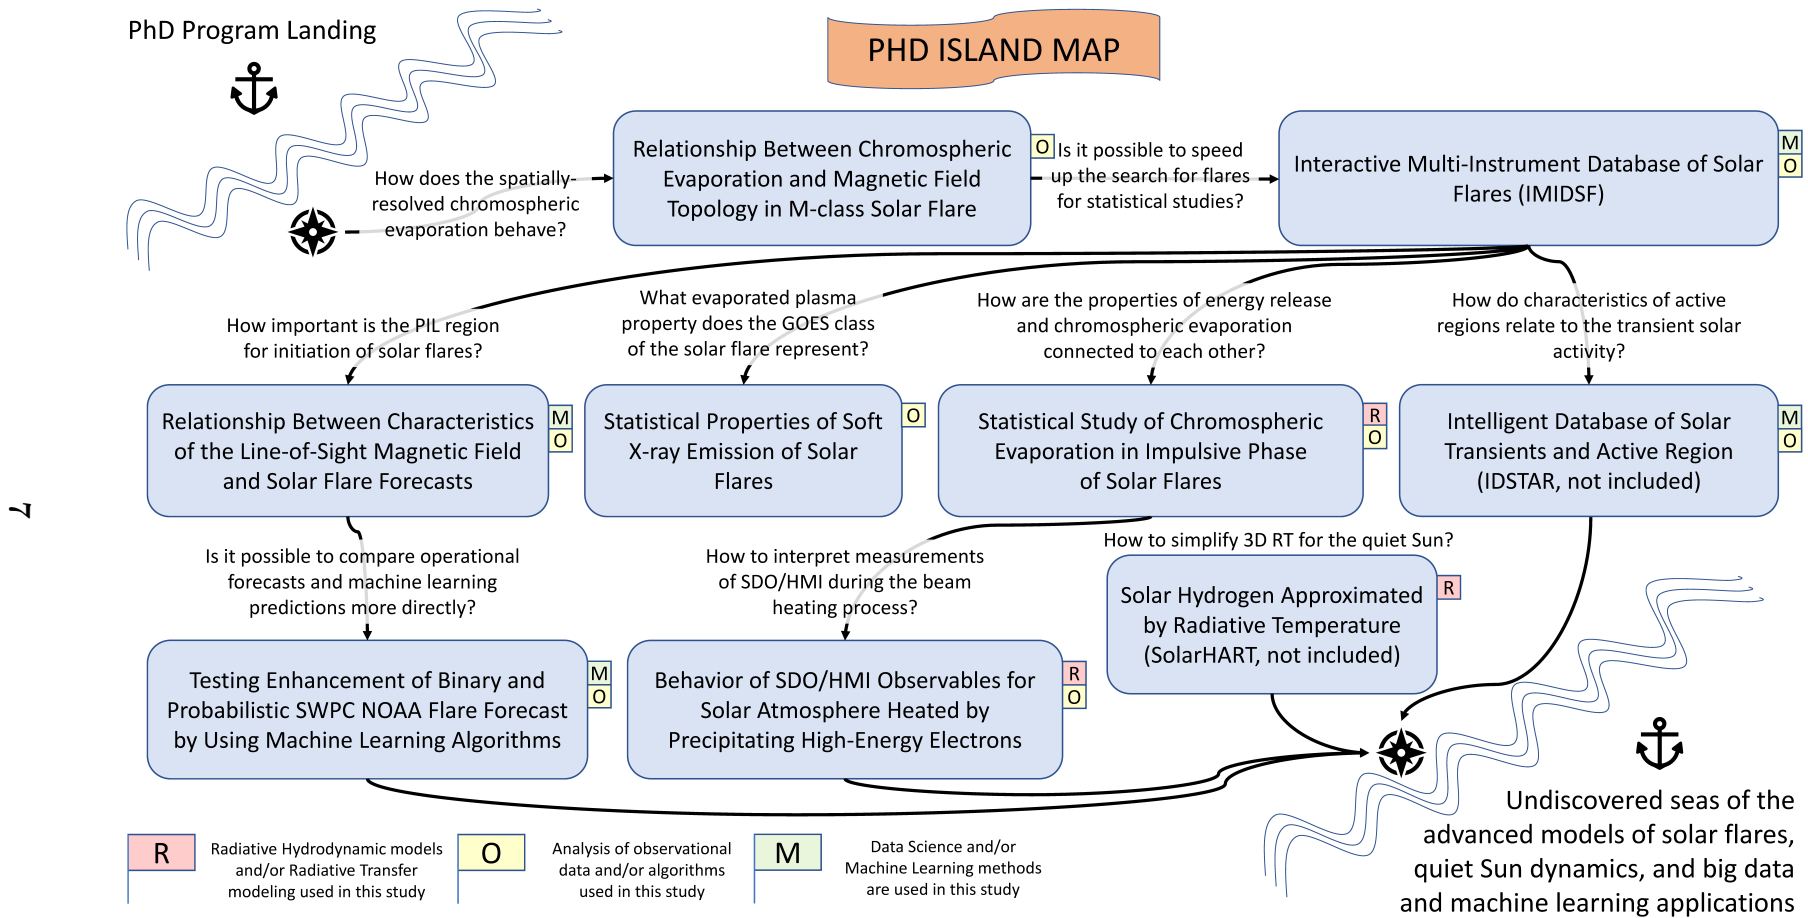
PhD Program Landing

PHD ISLAND MAP

How does the spatially-resolved chromospheric evaporation behave?

Relationship Between Chromospheric Evaporation and Magnetic Field Topology in M-class Solar Flare

O

Is it possible to speed up the search for flares for statistical studies?

Interactive Multi-Instrument Database of Solar Flares (IMIDSF)

M
O

How important is the PIL region for initiation of solar flares?

What evaporated plasma property does the GOES class of the solar flare represent?

How are the properties of energy release and chromospheric evaporation connected to each other?

How do characteristics of active regions relate to the transient solar activity?

Relationship Between Characteristics of the Line-of-Sight Magnetic Field and Solar Flare Forecasts

M
O

Statistical Properties of Soft X-ray Emission of Solar Flares

O

Statistical Study of Chromospheric Evaporation in Impulsive Phase of Solar Flares

R
O

Intelligent Database of Solar Transients and Active Region (IDSTAR, not included)

M
O

7

Is it possible to compare operational forecasts and machine learning predictions more directly?

How to interpret measurements of SDO/HMI during the beam heating process?

How to simplify 3D RT for the quiet Sun?

Solar Hydrogen Approximated by Radiative Temperature (SolarHART, not included)

R

Testing Enhancement of Binary and Probabilistic SWPC NOAA Flare Forecast by Using Machine Learning Algorithms

M
O

Behavior of SDO/HMI Observables for Solar Atmosphere Heated by Precipitating High-Energy Electrons

R
O

Undiscovered seas of the advanced models of solar flares, quiet Sun dynamics, and big data and machine learning applications

R

Radiative Hydrodynamic models and/or Radiative Transfer modeling used in this study

O

Analysis of observational data and/or algorithms used in this study

M

Data Science and/or Machine Learning methods are used in this study